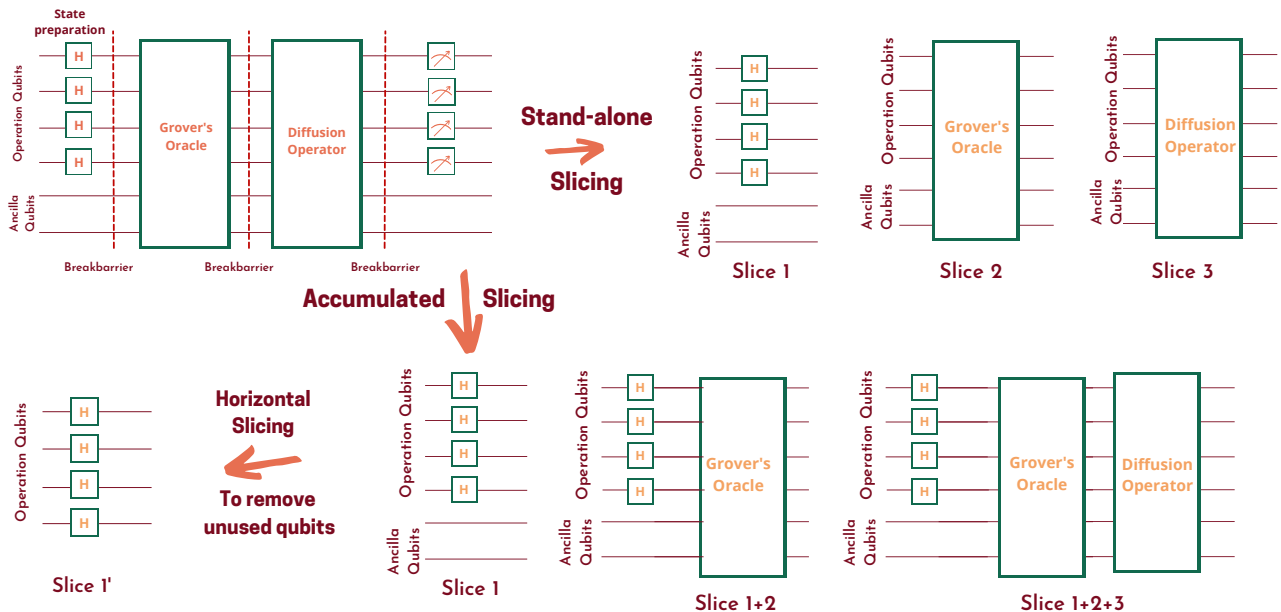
State preparation

Operation Qubits

H

H

H

H

Ancilla Qubits

Grover's Oracle

Diffusion Operator

Breakbarrier

Breakbarrier

Breakbarrier

Stand-alone

Slicing

Operation Qubits

H

H

H

H

Ancilla Qubits

Slice 1

Operation Qubits

Grover's Oracle

Ancilla Qubits

Slice 2

Operation Qubits

Diffusion Operator

Ancilla Qubits

Slice 3

Accumulated Slicing

Operation Qubits

H

H

H

H

Slice 1'

Horizontal Slicing

To remove unused qubits

Operation Qubits

H

H

H

H

Ancilla Qubits

Slice 1

Operation Qubits

H

H

H

H

Grover's Oracle

Ancilla Qubits

Slice 1+2

Operation Qubits

H

H

H

H

Grover's Oracle

Diffusion Operator

Ancilla Qubits

Slice 1+2+3